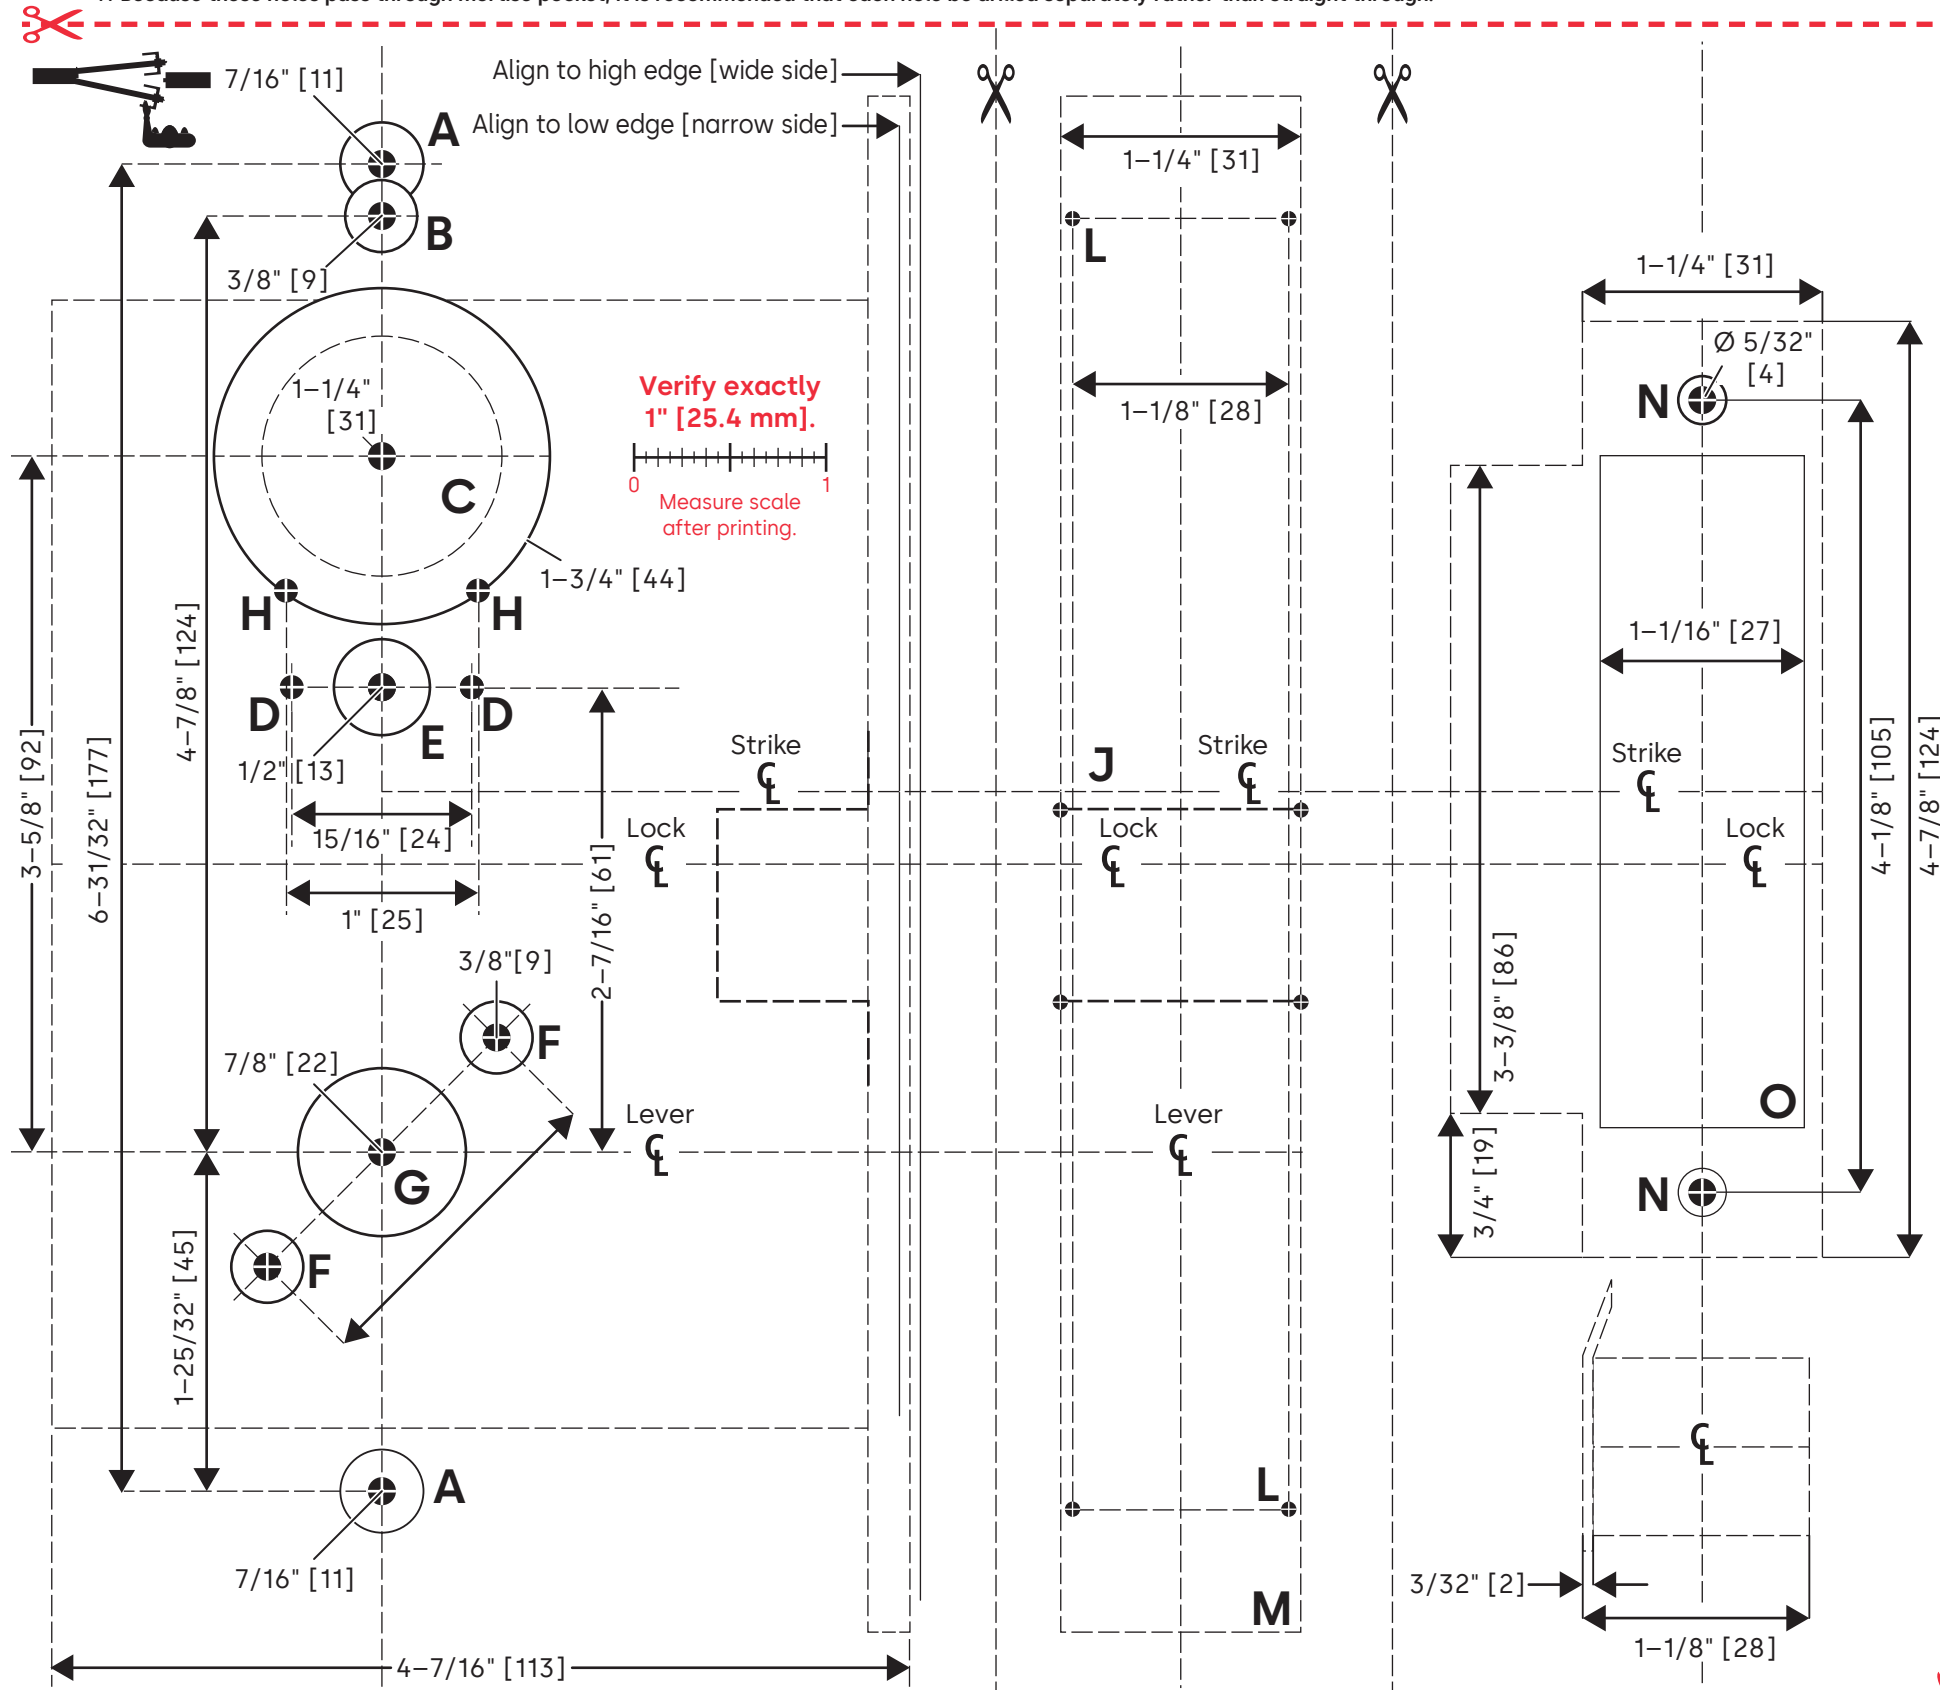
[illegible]

7/16" [11]
A
B
3/8" [9]
Align to high edge [wide side]
Align to low edge [narrow side]
1–1/4" [31]
C
1–3/4" [44]
H
H
D
D
E
1/2" [13]
15/16" [24]
1" [25]
Verify exactly 1" [25.4 mm].
0
1
Measure scale after printing.
3–5/8" [92]
6–31/32" [177]
4–7/8" [124]
2–7/16" [61]
3/8"[9]
F
7/8" [22]
G
F
1–25/32" [45]
A
7/16" [11]
4–7/16" [113]
Strike
℄
Lock
℄
Lever
℄
1–1/4" [31]
L
1–1/8" [28]
J
Strike
℄
Lock
℄
Lever
℄
L
M
1–1/4" [31]
Ø 5/32" [4]
N
1–1/16" [27]
Strike
℄
Lock
℄
O
N
3–3/8" [86]
3/4" [19]
4–1/8" [105]
4–7/8" [124]
℄
3/32" [2]
1–1/8" [28]